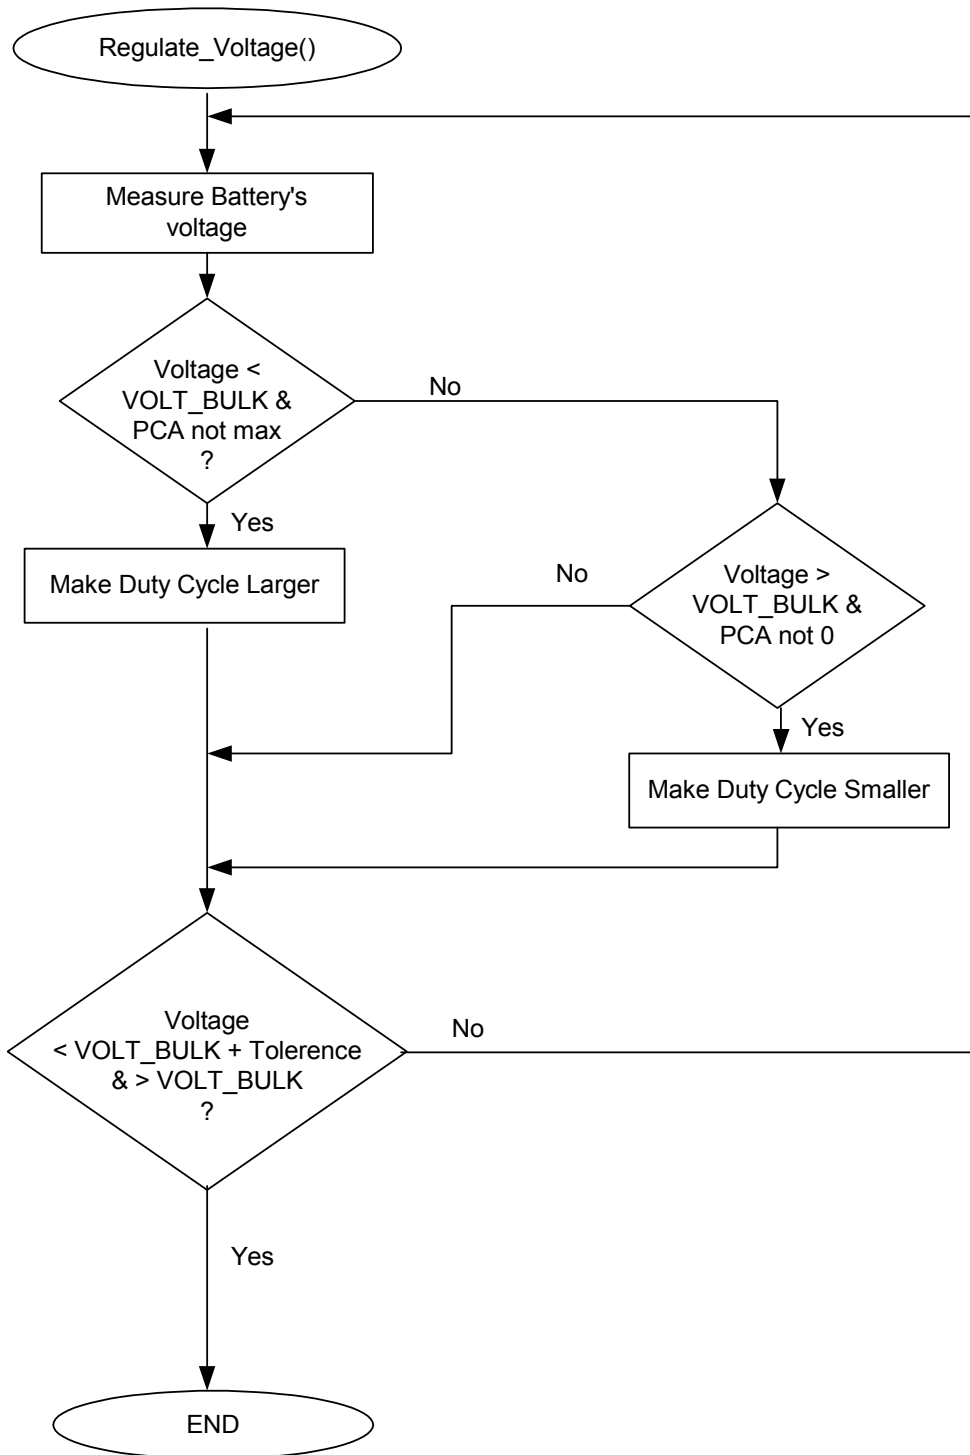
Regulate_Voltage()

Measure Battery's voltage

Voltage < VOLT_BULK & PCA not max ?

No

Yes

Make Duty Cycle Larger

No

Voltage > VOLT_BULK & PCA not 0

Yes

Make Duty Cycle Smaller

Voltage < VOLT_BULK + Tolerence & > VOLT_BULK ?

No

Yes

END